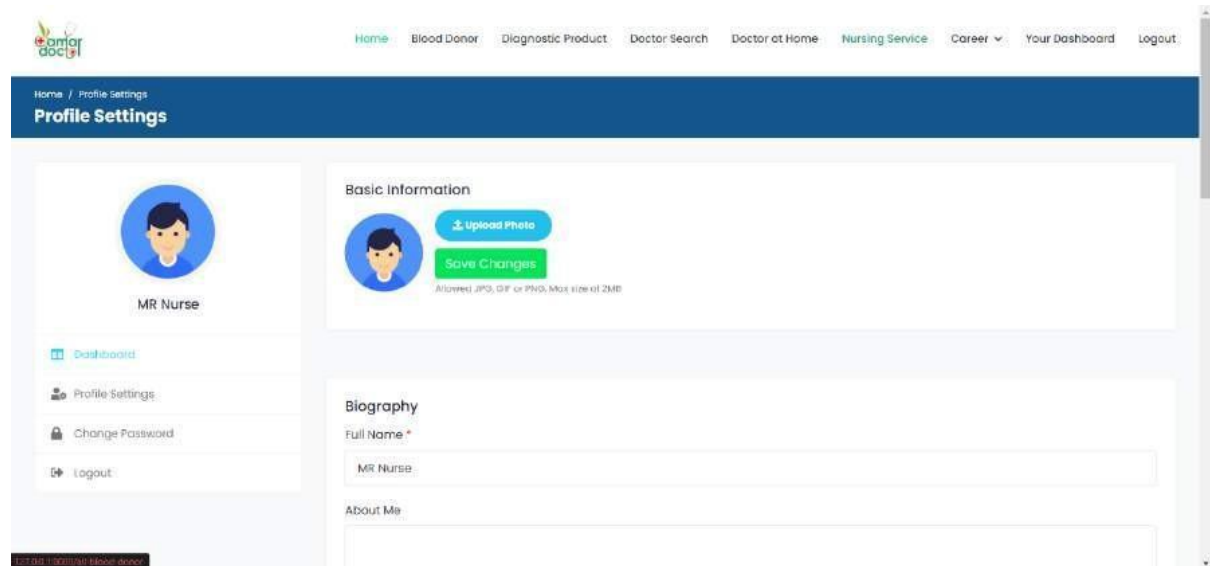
amar doctor

Home Blood Donor Diagnostic Product Doctor Search Doctor at Home Nursing Service Career Your Dashboard Logout

Home / Profile Settings
Profile Settings

MR Nurse

Dashboard
Profile Settings
Change Password
Logout

Basic Information
Upload Photo
Save Changes
Allowed JPG, GIF or PNG. Max size of 2MB

Biography
Full Name *
MR Nurse
About Me

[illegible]